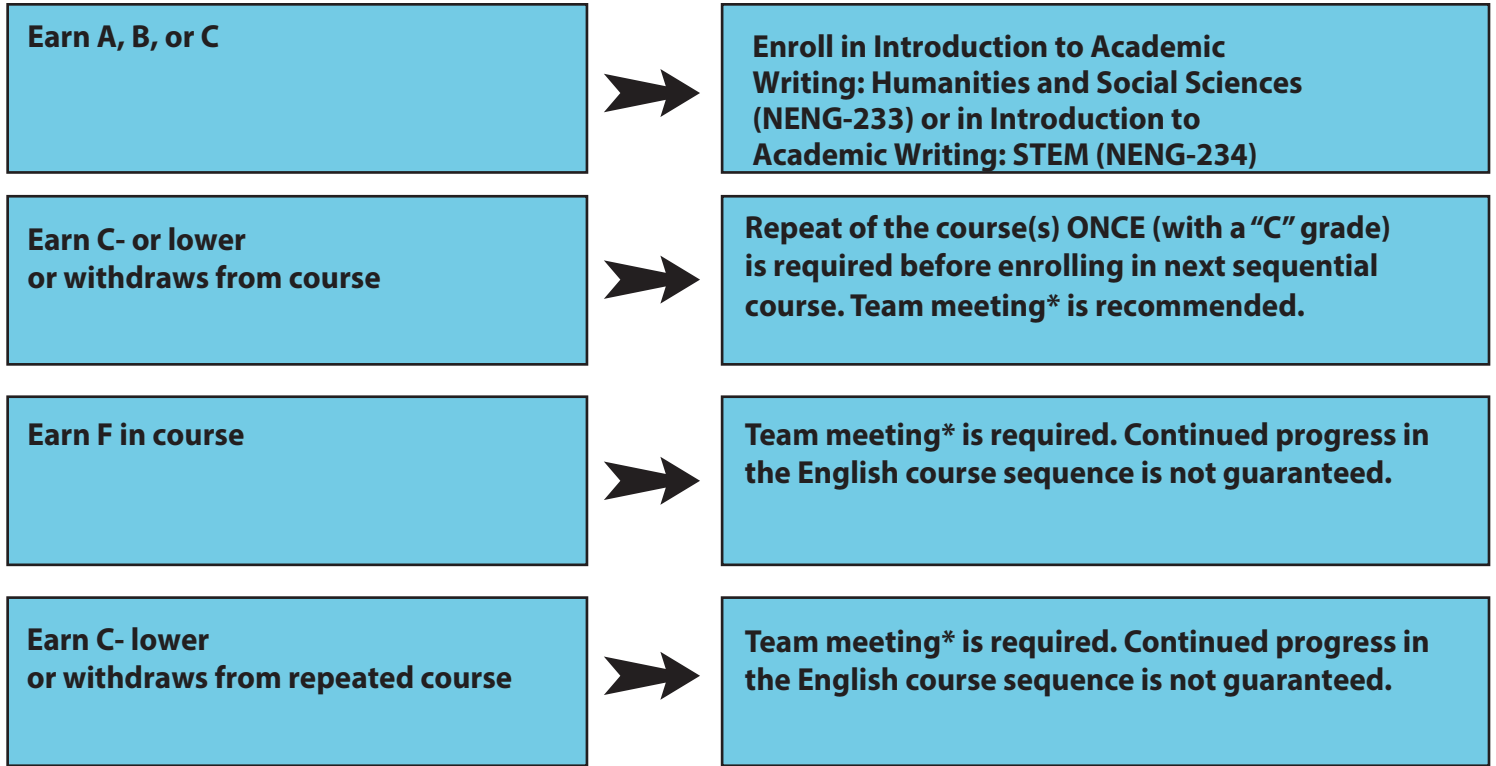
Earn A, B, or C

Enroll in Introduction to Academic Writing: Humanities and Social Sciences (NENG-233) or in Introduction to Academic Writing: STEM (NENG-234)

Earn C- or lower or withdraws from course

Repeat of the course(s) ONCE (with a "C" grade) is required before enrolling in next sequential course. Team meeting* is recommended.

Earn F in course

Team meeting* is required. Continued progress in the English course sequence is not guaranteed.

Earn C- lower or withdraws from repeated course

Team meeting* is required. Continued progress in the English course sequence is not guaranteed.